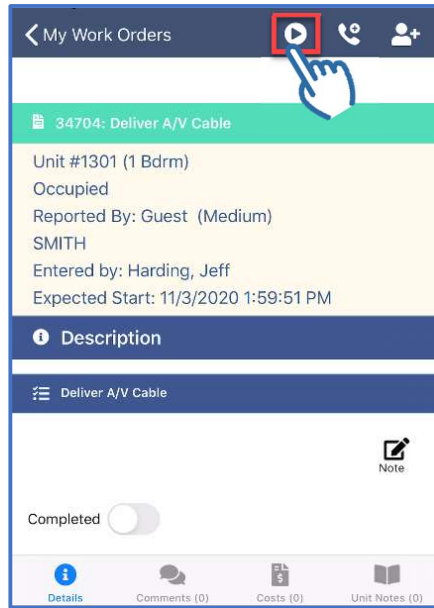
My Work Orders

34704: Deliver A/V Cable

Unit #1301 (1 Bdrm)
Occupied
Reported By: Guest (Medium)
SMITH
Entered by: Harding, Jeff
Expected Start: 11/3/2020 1:59:51 PM

Description

Deliver A/V Cable

Note

Completed

Details
Comments (0)
Costs (0)
Unit Notes (0)